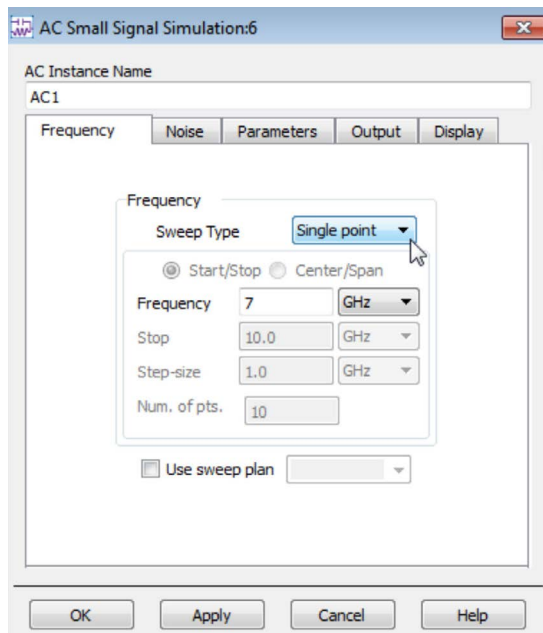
AC Small Signal Simulation:6

AC Instance Name
AC1

Frequency | Noise | Parameters | Output | Display

Frequency
Sweep Type Single point

Start/Stop Center/Span
Frequency 7 GHz
Stop 10.0 GHz
Step-size 1.0 GHz
Num. of pts. 10

Use sweep plan

OK Apply Cancel Help